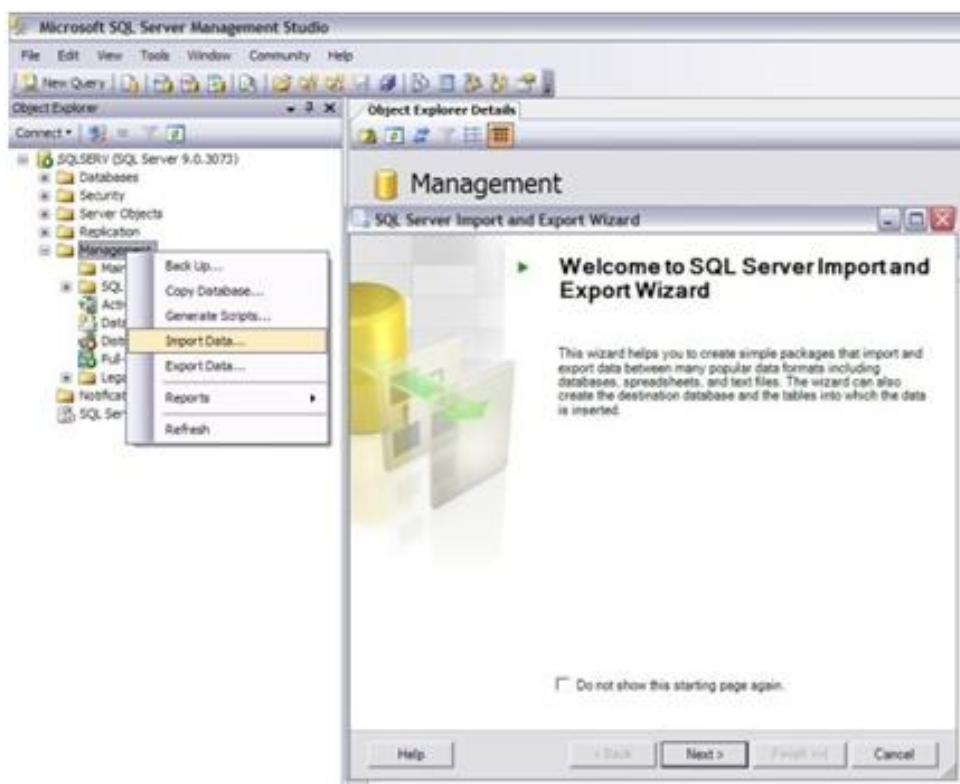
Microsoft SQL Server Management Studio

File Edit View Tools Window Community Help

New Query

Object Explorer

Connect

SQLSERV (SQL Server 9.0.3073)
Databases
Security
Server Objects
Replication
Management
Mair
SQL
Acti
Data
Data
Full-
Lega
Notificat
SQL Ser

Back Up...
Copy Database...
Generate Scripts...
Import Data...
Export Data...
Reports
Refresh

Object Explorer Details

Management

SQL Server Import and Export Wizard

Welcome to SQL Server Import and Export Wizard

This wizard helps you to create simple packages that import and export data between many popular data formats including databases, spreadsheets, and text files. The wizard can also create the destination database and the tables into which the data is inserted.

Do not show this starting page again.

Help
< Back
Next >
Finish >>|
Cancel